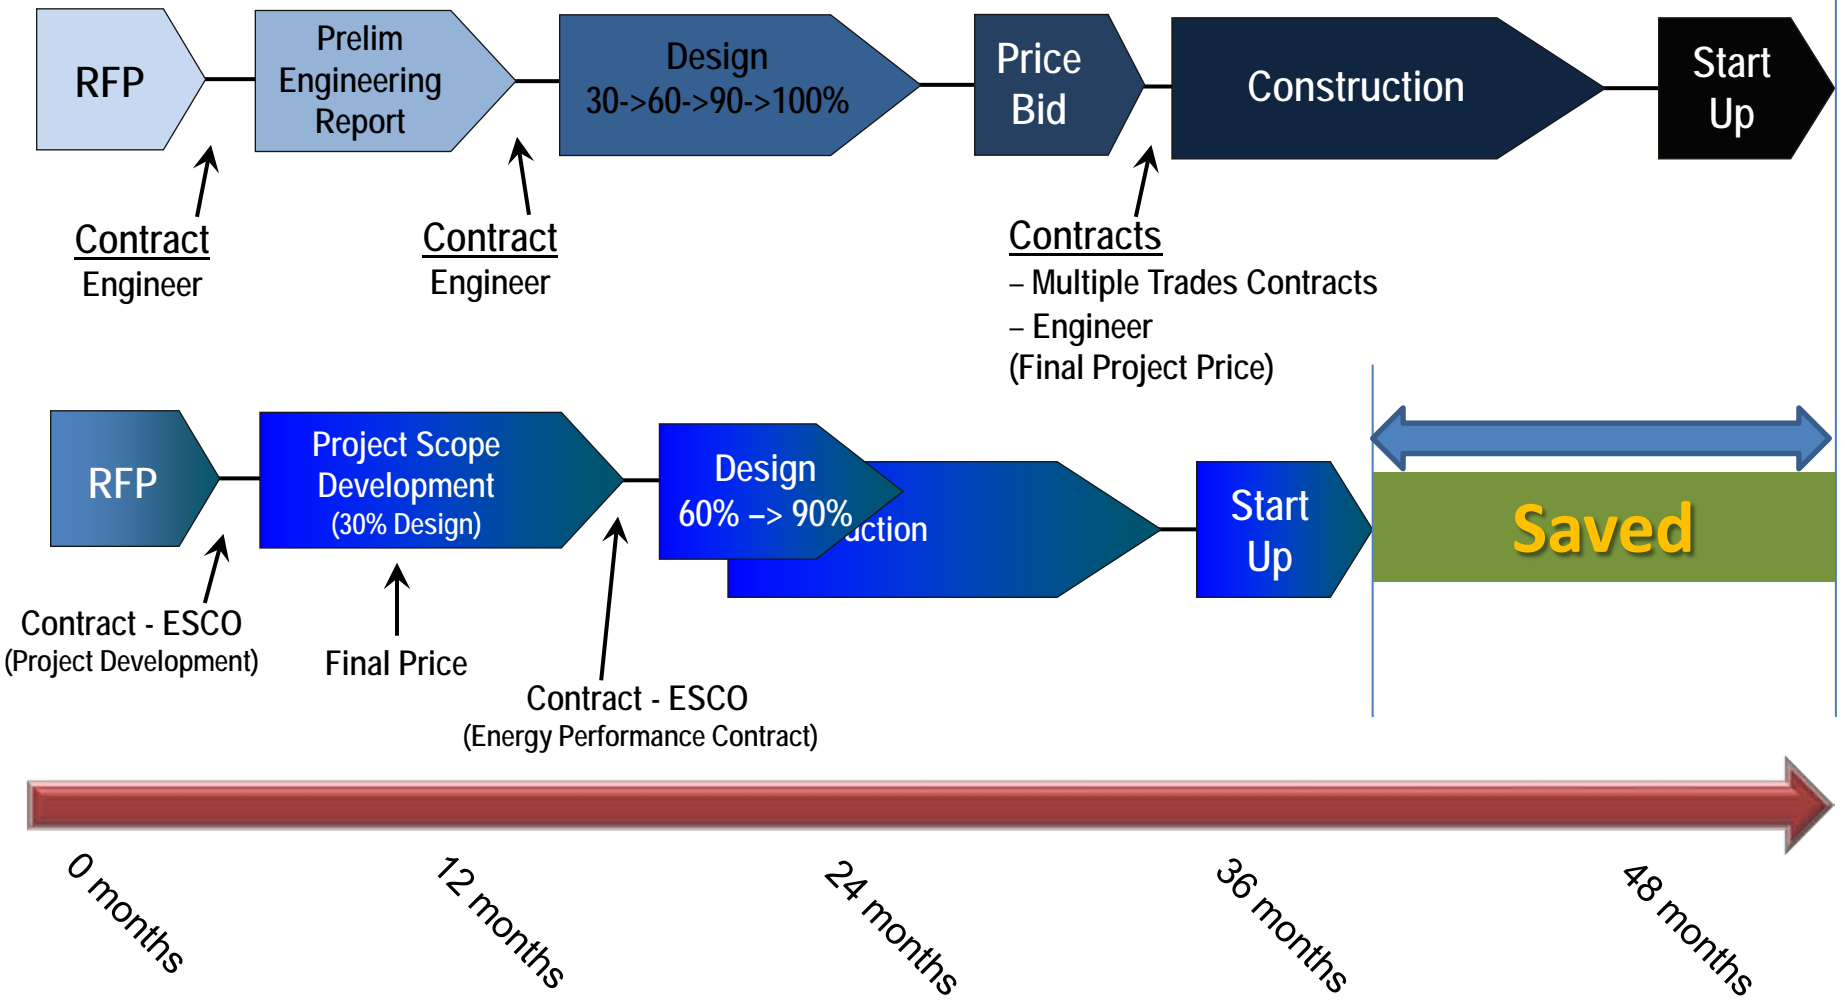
RFP

Prelim Engineering Report

Design
30->60->90->100%

Price Bid

Construction

Start Up

Contract
Engineer

Contract
Engineer

Contracts
– Multiple Trades Contracts
– Engineer
(Final Project Price)

RFP

Project Scope Development
(30% Design)

Design
60% –> 90%

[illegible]uction

Start Up

Saved

Contract - ESCO
(Project Development)

Final Price

Contract - ESCO
(Energy Performance Contract)

0 months

12 months

24 months

36 months

48 months